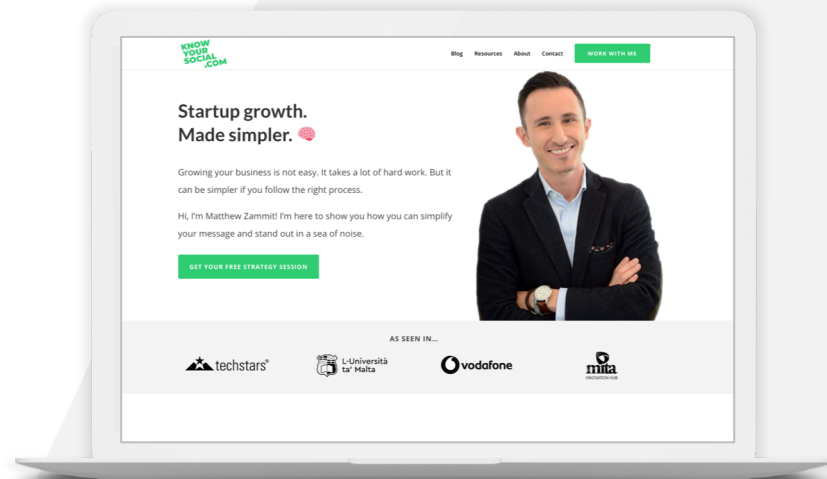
KNOW YOUR SOCIAL .COM

Blog Resources About Contact WORK WITH ME

Startup growth.
Made simpler.

Growing your business is not easy. It takes a lot of hard work. But it can be simpler if you follow the right process.

Hi, I'm Matthew Zammit! I'm here to show you how you can simplify your message and stand out in a sea of noise.

GET YOUR FREE STRATEGY SESSION

AS SEEN IN...

techstars

L-Università ta' Malta

vodafone

mita INNOVATION HUB